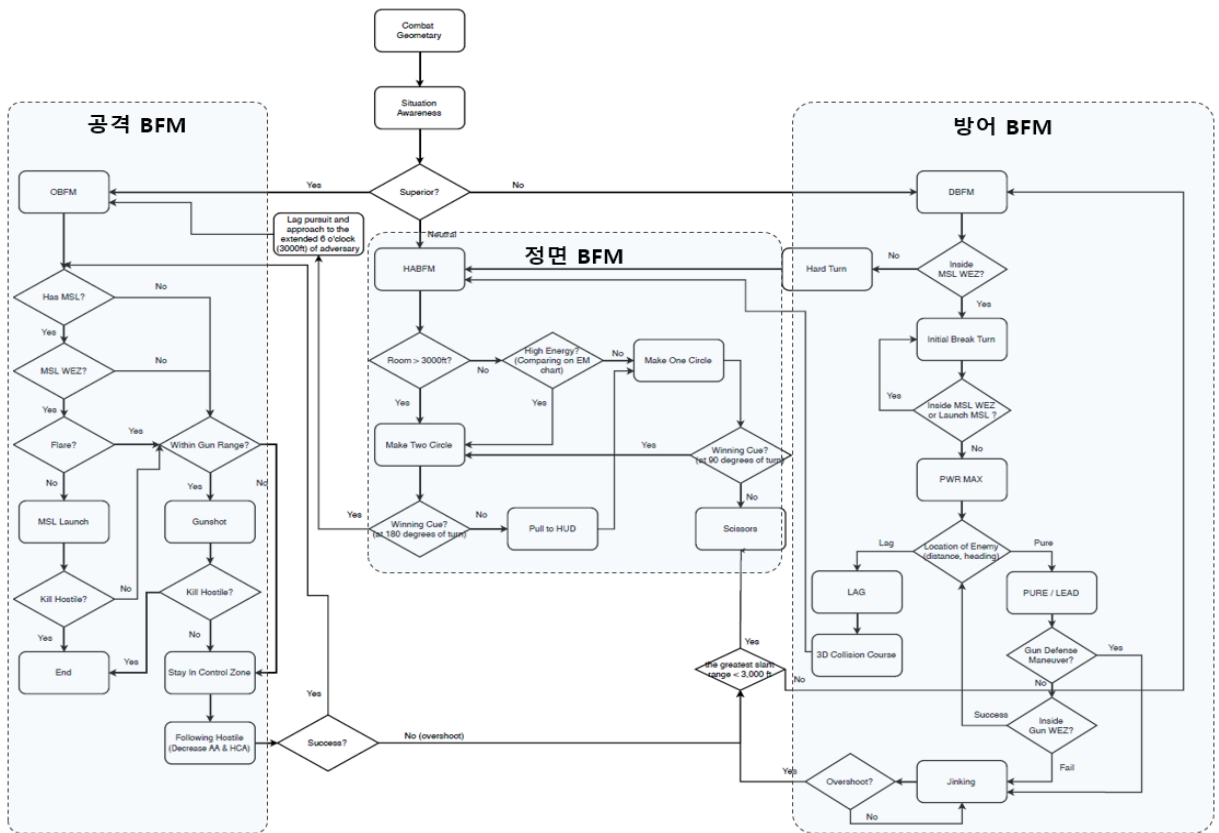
Combat Geometary

Situation Awareness

Superior?

Yes

No

Neutral

공격 BFM

OBFM

Lag pursuit and approach to the extended 6 o'clock (3000ft) of adversary

Has MSL?

No

Yes

MSL WEZ?

No

Yes

Flare?

Yes

Within Gun Range?

No

No

Yes

MSL Launch

Gunshot

Kill Hostile?

No

Kill Hostile?

Yes

No

End

Yes

Stay In Control Zone

Following Hostile (Decrease AA & HCA)

Yes

Success?

No (overshoot)

정면 BFM

HABFM

Room > 3000ft?

No

High Energy? (Comparing on EM chart)

No

Make One Circle

Yes

Yes

Make Two Circle

Yes

Winning Cue? (at 90 degrees of turn)

No

Yes

Winning Cue? (at 180 degrees of turn)

No

Pull to HUD

Scissors

Yes

the greatest slant range < 3,000 ft

No

방어 BFM

DBFM

No

Hard Turn

Inside MSL WEZ?

Yes

Initial Break Turn

Yes

Inside MSL WEZ or Launch MSL ?

No

PWR MAX

Lag

Location of Enemy (distance, heading)

Pure

LAG

PURE / LEAD

3D Collision Course

Gun Defense Maneuver?

Yes

No

Success

Inside Gun WEZ?

Fail

Yes

Overshoot?

Jinking

No